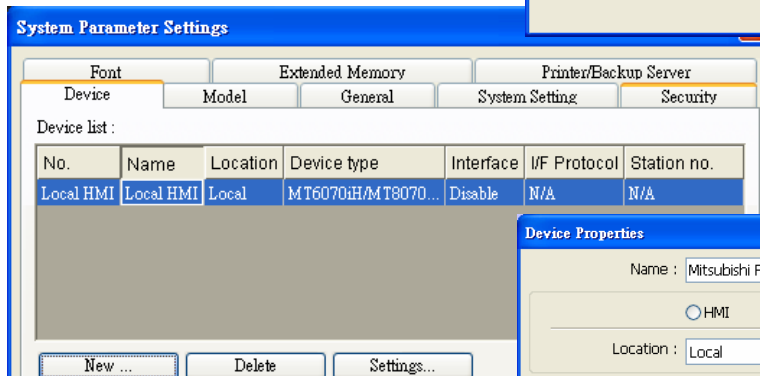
System Parameter Settings

Font | Extended Memory | Printer/Backup Server
Device | Model | General | System Setting | Security

Device list :

| No. | Name | Location | Device type | Interface | I/F Protocol | Station no. |
|---|---|---|---|---|---|---|
| Local HMI | Local HMI | Local | MT6070iH/MT8070... | Disable | N/A | N/A |

New ... | Delete | Settings...

Device Properties

Name : Mitsubishi F

HMI

Location : Local